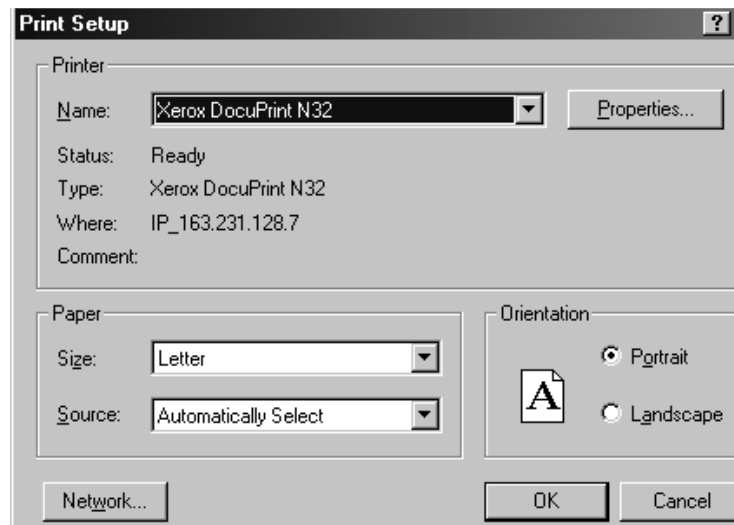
Print Setup ?

Printer

Name: Xerox DocuPrint N32 Properties...

Status: Ready

Type: Xerox DocuPrint N32

Where: IP_163.231.128.7

Comment:

Paper

Size: Letter

Source: Automatically Select

Orientation

A

Portrait

Landscape

Network...

OK

Cancel